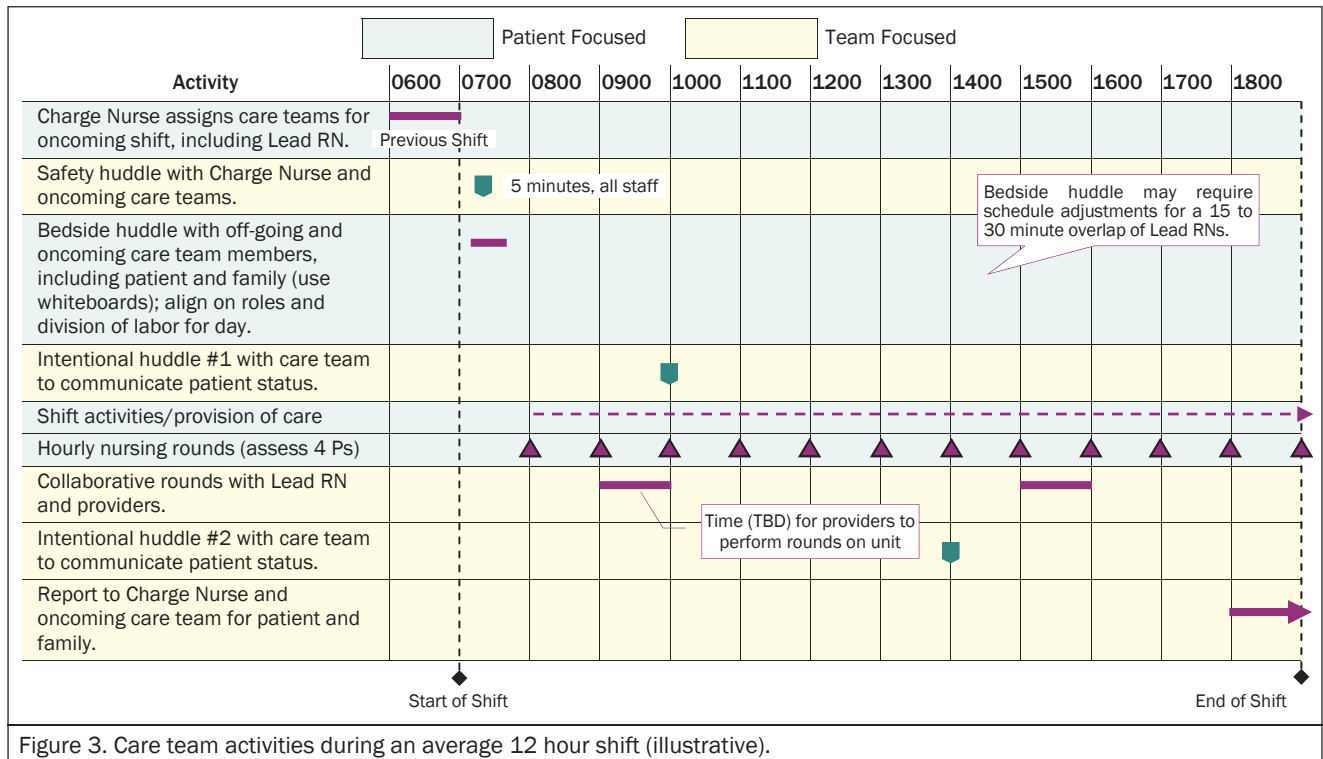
Patient Focused Team Focused

| Activity | 0600 | 0700 | 0800 | 0900 | 1000 | 1100 | 1200 | 1300 | 1400 | 1500 | 1600 | 1700 | 1800 |
|---|---|---|---|---|---|---|---|---|---|---|---|---|---|
| Charge Nurse assigns care teams for oncoming shift, including Lead RN. | Previous Shift | | | | | | | | | | | | |
| Safety huddle with Charge Nurse and oncoming care teams. | | 5 minutes, all staff | | | | | | | | | | | |
| Bedside huddle with off-going and oncoming care team members, including patient and family (use whiteboards); align on roles and division of labor for day. | | | | | | | | | | | | | |
| Intentional huddle #1 with care team to communicate patient status. | | | | | | | | | | | | | |
| Shift activities/provision of care | | | | | | | | | | | | | |
| Hourly nursing rounds (assess 4 Ps) | | | | | | | | | | | | | |
| Collaborative rounds with Lead RN and providers. | | | | | | | | | | | | | |
| Intentional huddle #2 with care team to communicate patient status. | | | | | | | | | | | | | |
| Report to Charge Nurse and oncoming care team for patient and family. | | | | | | | | | | | | | |

Bedside huddle may require schedule adjustments for a 15 to 30 minute overlap of Lead RNs.

Time (TBD) for providers to perform rounds on unit

Start of Shift

End of Shift

Figure 3. Care team activities during an average 12 hour shift (illustrative).